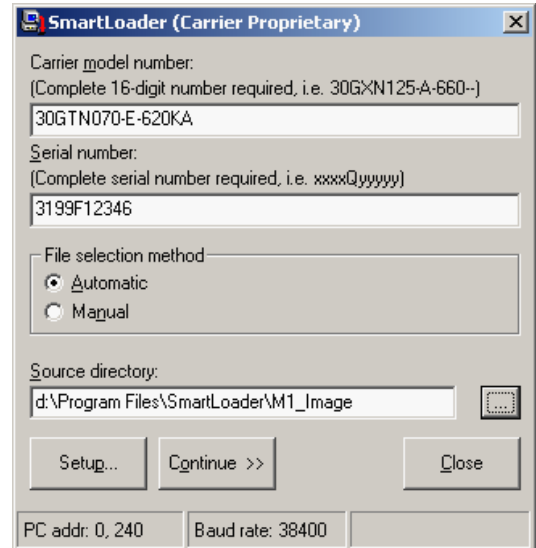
SmartLoader (Carrier Proprietary)

Carrier model number:
(Complete 16-digit number required, i.e. 30GXN125-A-660--)

30GTN070-E-620KA

Serial number:
(Complete serial number required, i.e. xxxxQyyyyy)

3199F12346

File selection method
Automatic
Manual

Source directory:

d:\Program Files\SmartLoader\M1_Image

...

Setup...

Continue >>

Close

PC addr: 0, 240

Baud rate: 38400